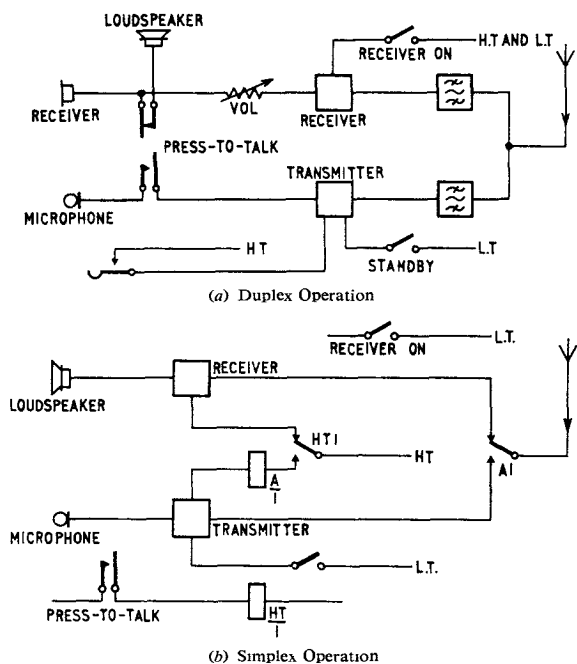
LOUDSPEAKER

RECEIVER ON

H.T AND L.T

RECEIVER

VOL

RECEIVER

PRESS-TO-TALK

TRANSMITTER

MICROPHONE

H T

STANDBY

L.T

(a) Duplex Operation

RECEIVER ON

L.T.

RECEIVER

LOUDSPEAKER

HT1

HT

$\frac{A}{1}$

A1

MICROPHONE

TRANSMITTER

L.T.

PRESS-TO-TALK

$\frac{HT}{1}$

(b) Simplex Operation